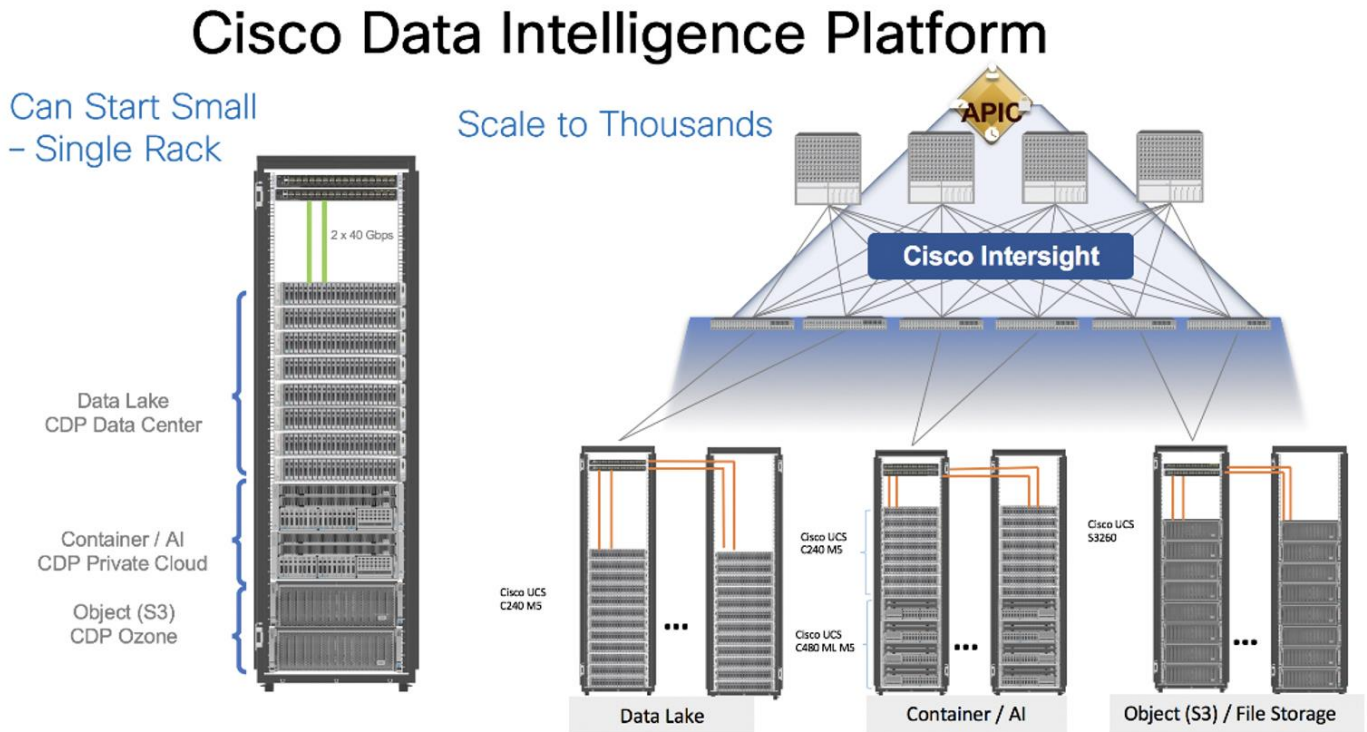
Cisco Data Intelligence Platform

Can Start Small – Single Rack

2 x 40 Gbps

Data Lake
CDP Data Center

Container / AI
CDP Private Cloud

Object (S3)
CDP Ozone

Scale to Thousands

APIC

Cisco Intersight

Cisco UCS C240 M5

...

Cisco UCS C240 M5

Cisco UCS C480 ML M5

...

Cisco UCS S3260

...

Data Lake

Container / AI

Object (S3) / File Storage